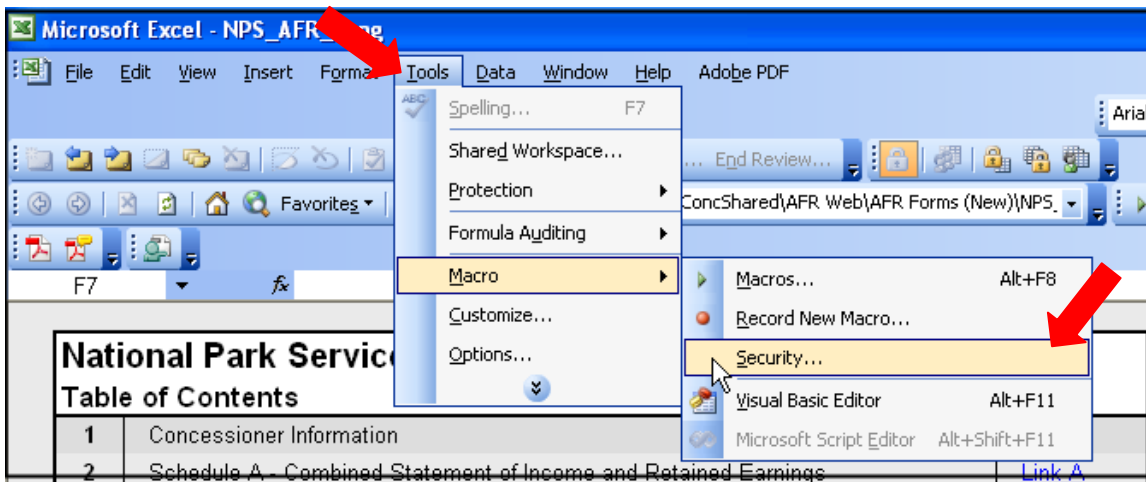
Microsoft Excel - NPS_AFR_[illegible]

File Edit View Insert Format Tools Data Window Help Adobe PDF

Aria

Spelling... F7
Shared Workspace...
Protection
Formula Auditing
Macro
Customize...
Options...

... End Review...

Favorites

ConcShared\AFR Web\AFR Forms (New)\NPS_

F7

Macros... Alt+F8
Record New Macro...
Security...
Visual Basic Editor Alt+F11
Microsoft Script Editor Alt+Shift+F11

National Park Service
Table of Contents

| 1 | Concessioner Information | |
|---|---|---|
| 2 | Schedule A - Combined Statement of Income and Retained Earnings | Link A |